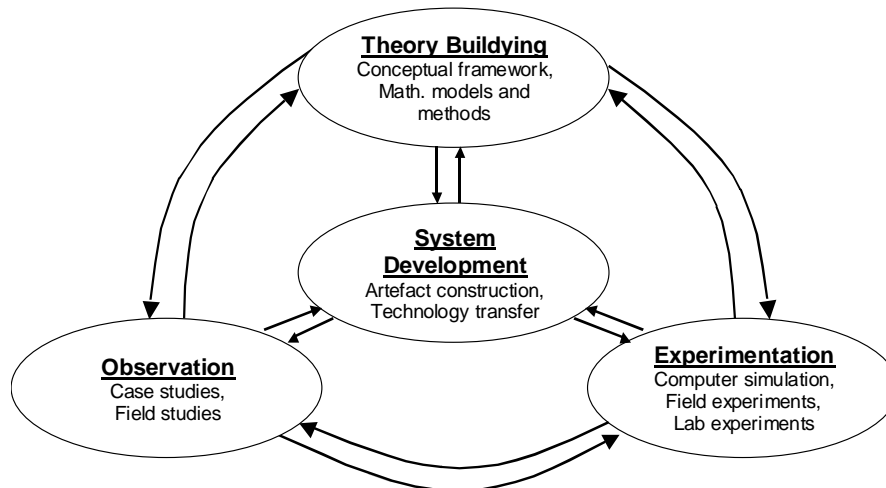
**Theory Buildying**
Conceptual framework, Math. models and methods

**System Development**
Artefact construction, Technology transfer

**Observation**
Case studies, Field studies

**Experimentation**
Computer simulation, Field experiments, Lab experiments